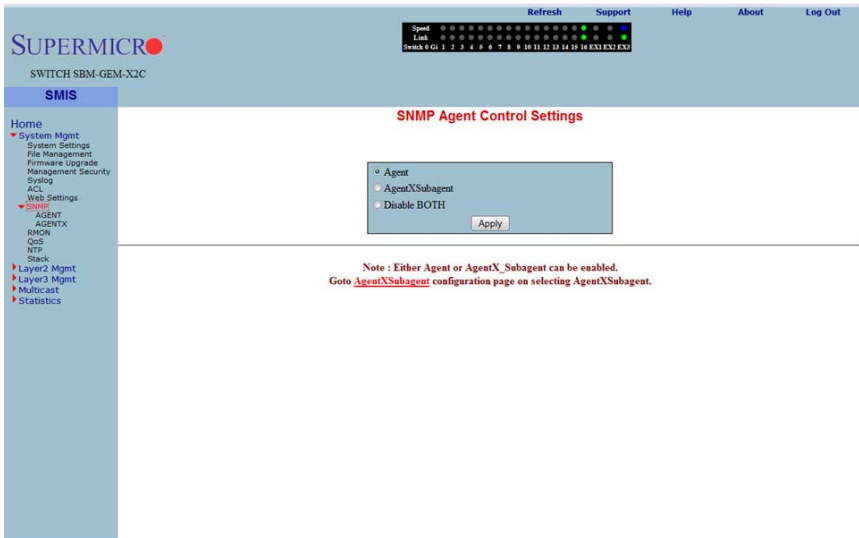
Refresh Support Help About Log Out

Speed
Link
Switch 0 Gi 1 2 3 4 5 6 7 8 9 10 11 12 13 14 15 16 EX1 EX2 EX3

SUPERMICRO

SWITCH SBM-GEM-X2C

SMIS

Home
System Mgmt
System Settings
File Management
Firmware Upgrade
Management Security
Syslog
ACL
Web Settings
SNMP
AGENT
AGENTX
RMON
QoS
NTP
Stack
Layer2 Mgmt
Layer3 Mgmt
Multicast
Statistics

SNMP Agent Control Settings

Agent
AgentXSubagent
Disable BOTH
Apply

Note : Either Agent or AgentX_Subagent can be enabled.
Goto AgentXSubagent configuration page on selecting AgentXSubagent.